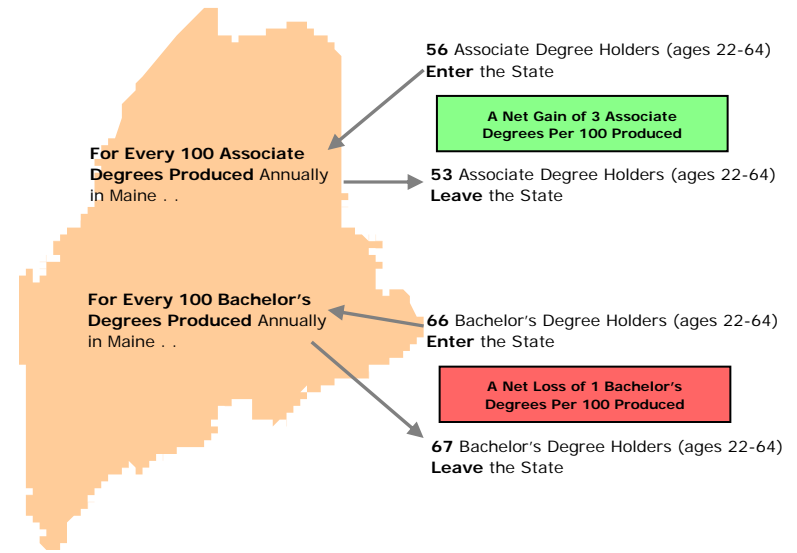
56 Associate Degree Holders (ages 22-64)
Enter the State

A Net Gain of 3 Associate Degrees Per 100 Produced

For Every 100 Associate Degrees Produced Annually in Maine . .

53 Associate Degree Holders (ages 22-64)
Leave the State

For Every 100 Bachelor's Degrees Produced Annually in Maine . .

66 Bachelor's Degree Holders (ages 22-64)
Enter the State

A Net Loss of 1 Bachelor's Degrees Per 100 Produced

67 Bachelor's Degree Holders (ages 22-64)
Leave the State